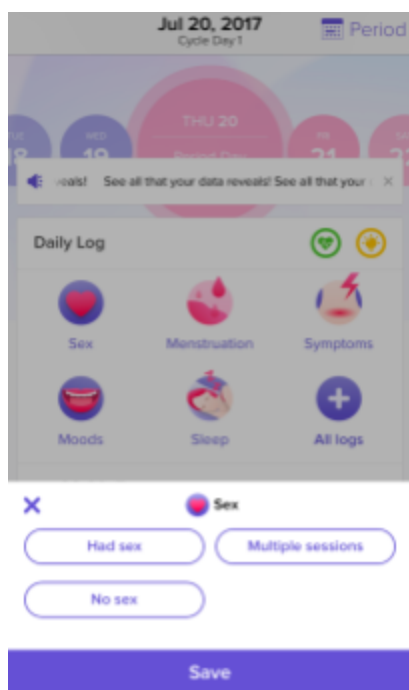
Jul 20, 2017
Cycle Day 1

Period

18

WED
19

THU 20
Period Day

FRI
21

SA
22

eals! See all that your data reveals! See all that your d ×

Daily Log

Sex
Menstruation
Symptoms
Moods
Sleep
All logs

×
Sex

Had sex
Multiple sessions
No sex

Save